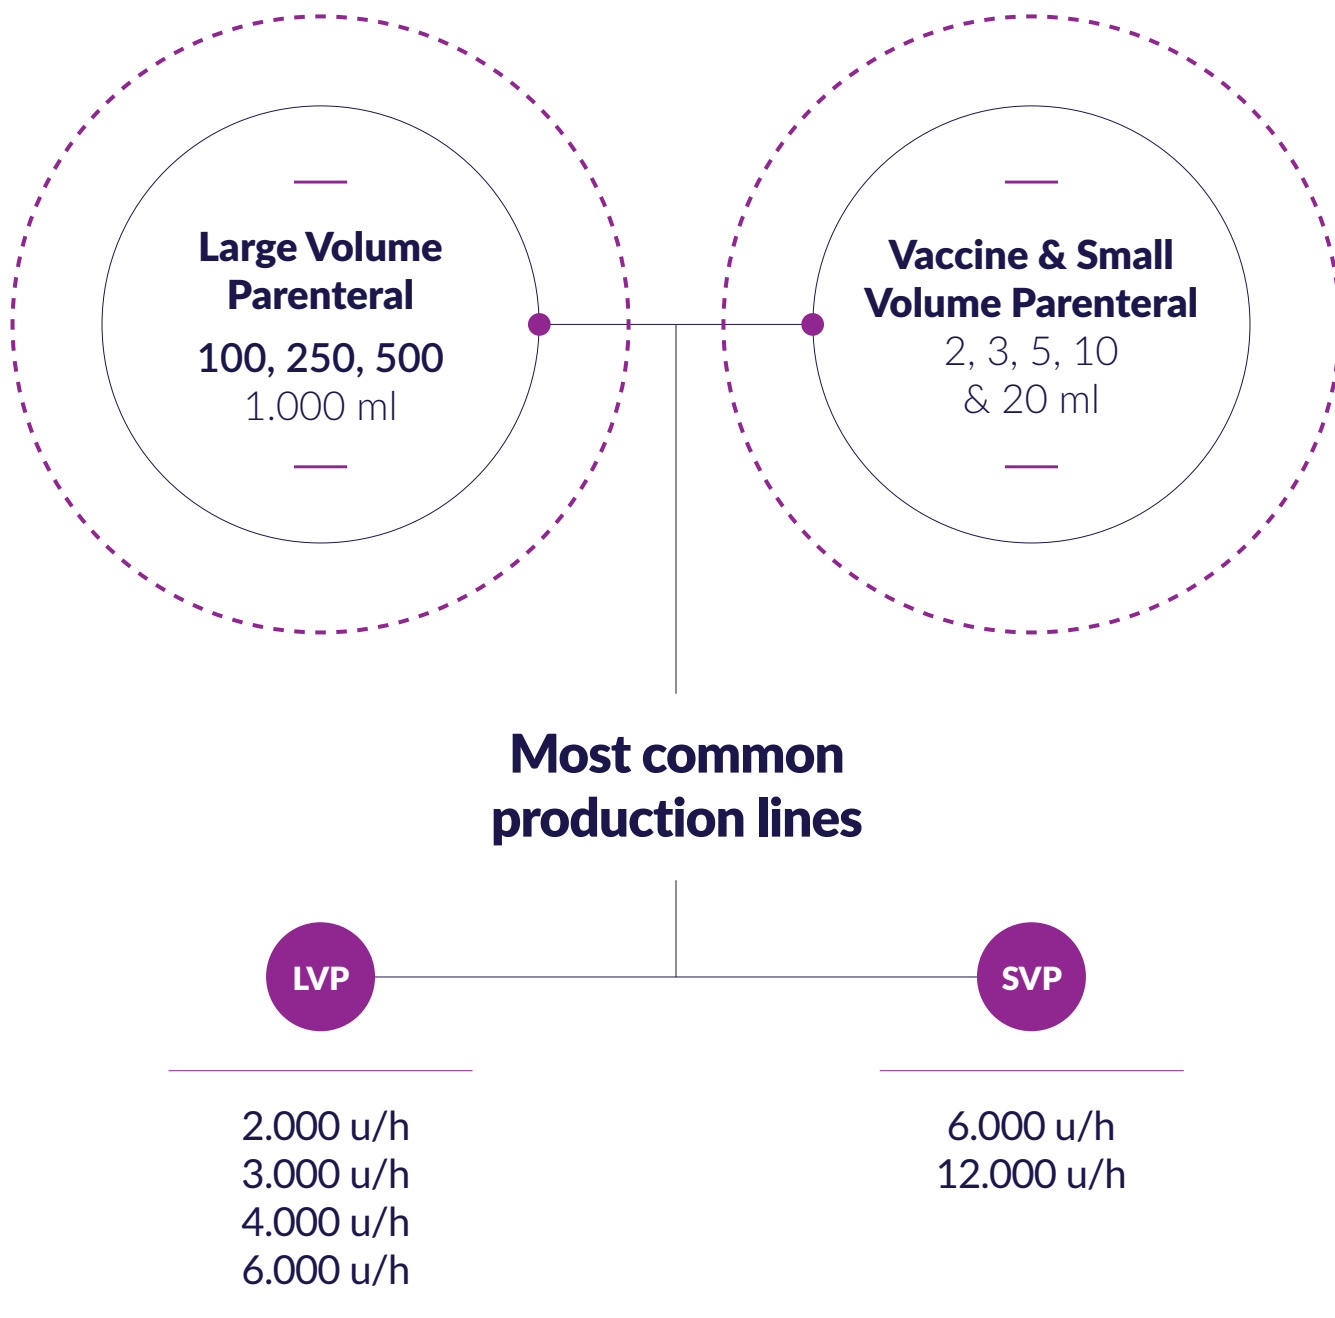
Large Volume Parenteral
100, 250, 500
1.000 ml

Vaccine & Small Volume Parenteral
2, 3, 5, 10
& 20 ml

Most common production lines

LVP

SVP

2.000 u/h
3.000 u/h
4.000 u/h
6.000 u/h

6.000 u/h
12.000 u/h